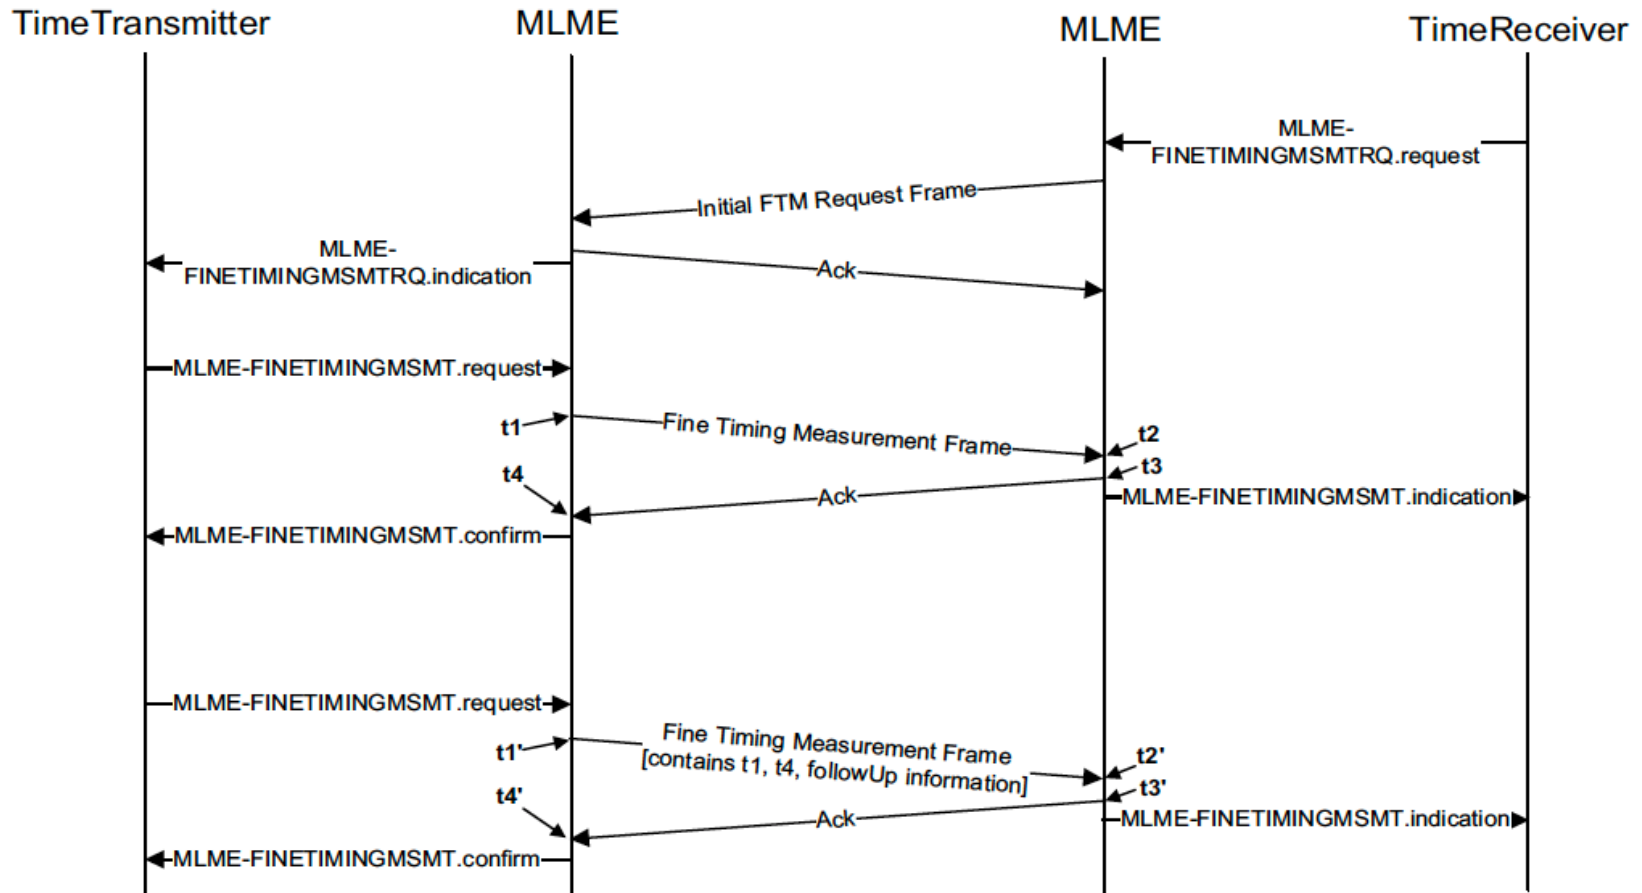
TimeTransmitter

MLME

MLME

TimeReceiver

MLME-FINETIMINGMSMTRQ.request

Initial FTM Request Frame

MLME-FINETIMINGMSMTRQ.indication

Ack

MLME-FINETIMINGMSMT.request

t1

Fine Timing Measurement Frame

t2

t3

t4

Ack

MLME-FINETIMINGMSMT.indication

MLME-FINETIMINGMSMT.confirm

MLME-FINETIMINGMSMT.request

t1'

Fine Timing Measurement Frame [contains t1, t4, followUp information]

t2'

t3'

t4'

Ack

MLME-FINETIMINGMSMT.indication

MLME-FINETIMINGMSMT.confirm